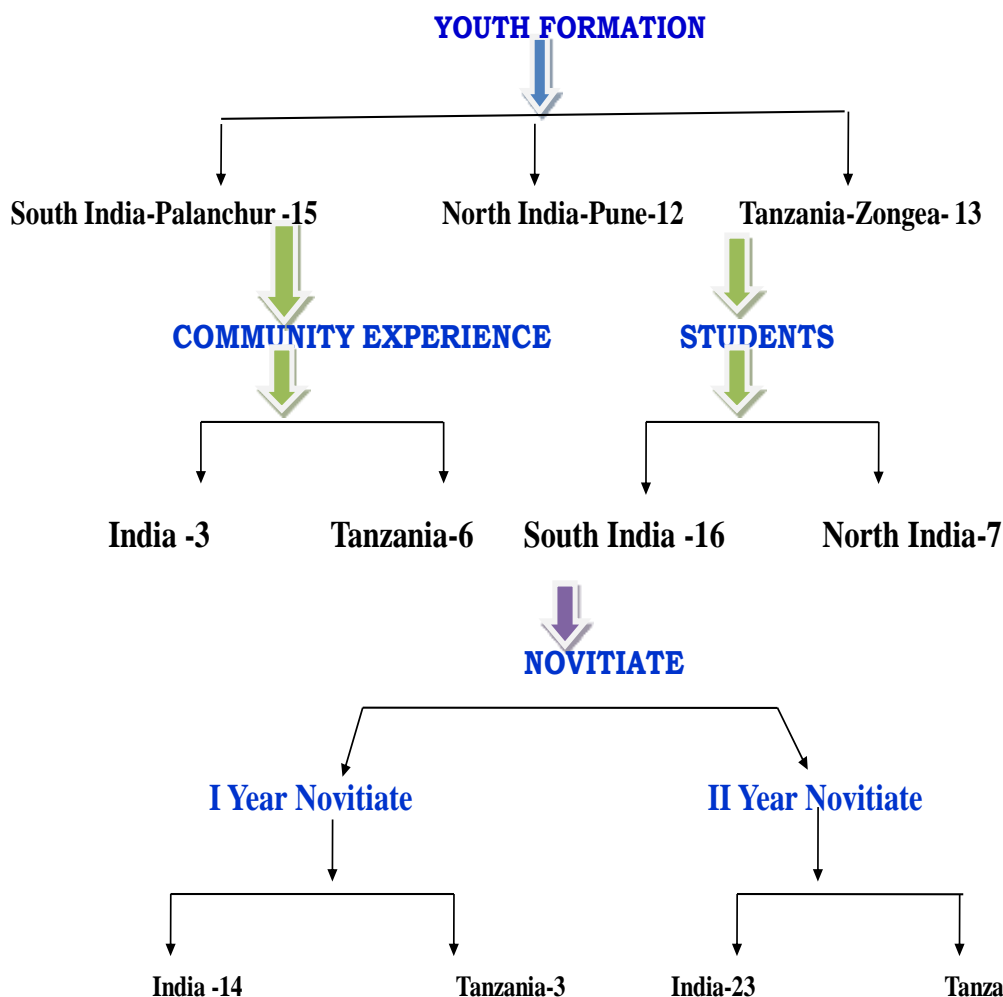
YOUTH FORMATION

South India-Palanchur -15

North India-Pune-12

Tanzania-Zongea- 13

COMMUNITY EXPERIENCE

STUDENTS

India -3

Tanzania-6

South India -16

North India-7

NOVITIATE

I Year Novitiate

II Year Novitiate

India -14

Tanzania-3

India-23

Tanza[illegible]